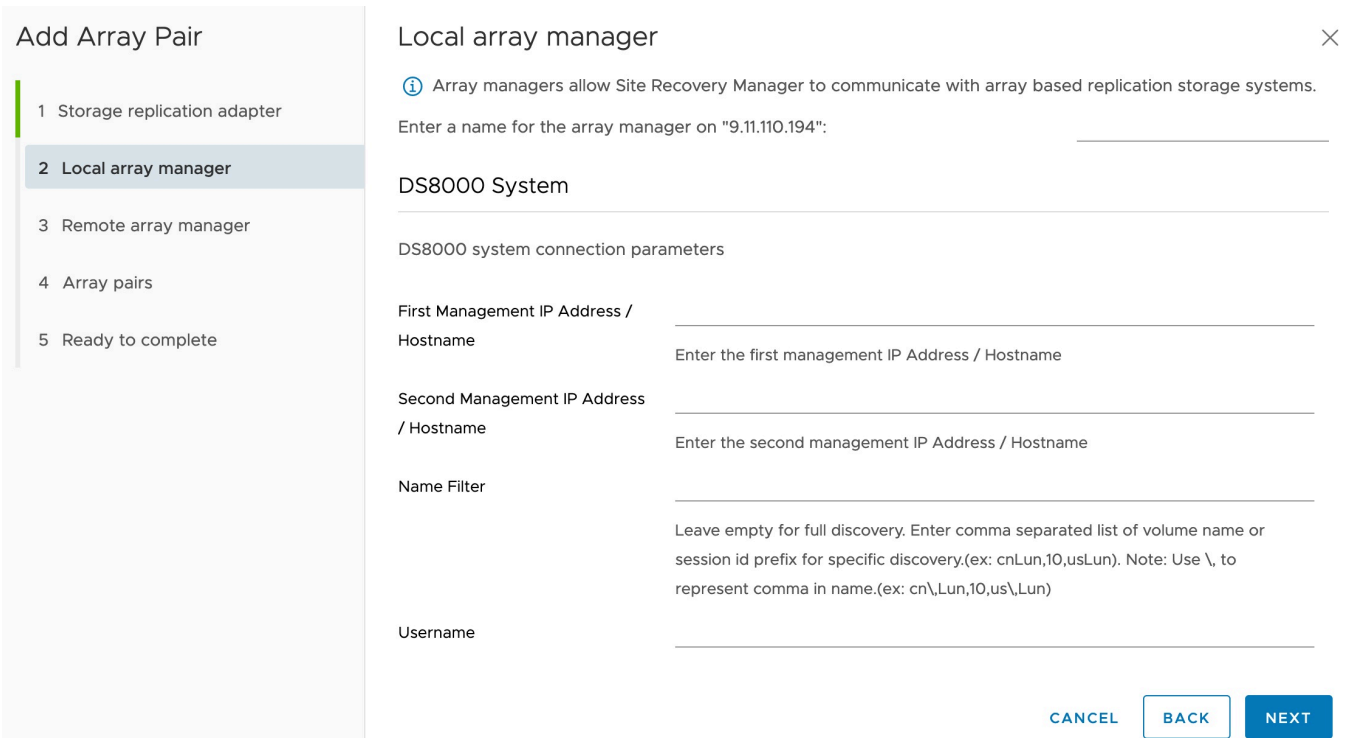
Add Array Pair

1 Storage replication adapter

2 Local array manager

3 Remote array manager

4 Array pairs

5 Ready to complete

Local array manager

×

ⓘ Array managers allow Site Recovery Manager to communicate with array based replication storage systems.

Enter a name for the array manager on "9.11.110.194":

DS8000 System

DS8000 system connection parameters

First Management IP Address / Hostname

Enter the first management IP Address / Hostname

Second Management IP Address / Hostname

Enter the second management IP Address / Hostname

Name Filter

Leave empty for full discovery. Enter comma separated list of volume name or session id prefix for specific discovery.(ex: cnLun,10,usLun). Note: Use \, to represent comma in name.(ex: cn\,Lun,10,us\,Lun)

Username

CANCEL BACK NEXT